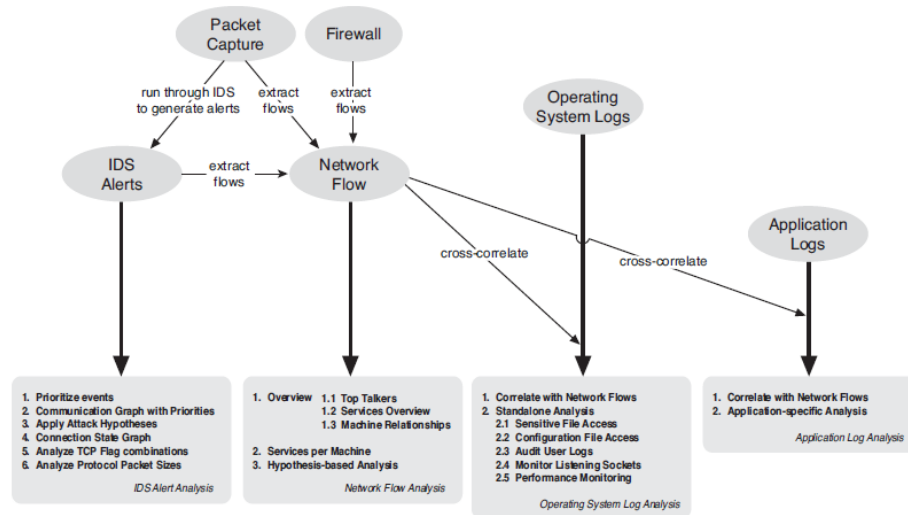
Packet Capture

Firewall

run through IDS to generate alerts

extract flows

extract flows

Operating System Logs

IDS Alerts

extract flows

Network Flow

Application Logs

cross-correlate

cross-correlate

1. Prioritize events
2. Communication Graph with Priorities
3. Apply Attack Hypotheses
4. Connection State Graph
5. Analyze TCP Flag combinations
6. Analyze Protocol Packet Sizes

IDS Alert Analysis

1. Overview 1.1 Top Talkers
1.2 Services Overview
1.3 Machine Relationships

2. Services per Machine
3. Hypothesis-based Analysis

Network Flow Analysis

1. Correlate with Network Flows
2. Standalone Analysis
2.1 Sensitive File Access
2.2 Configuration File Access
2.3 Audit User Logs
2.4 Monitor Listening Sockets
2.5 Performance Monitoring

Operating System Log Analysis

1. Correlate with Network Flows
2. Application-specific Analysis

Application Log Analysis